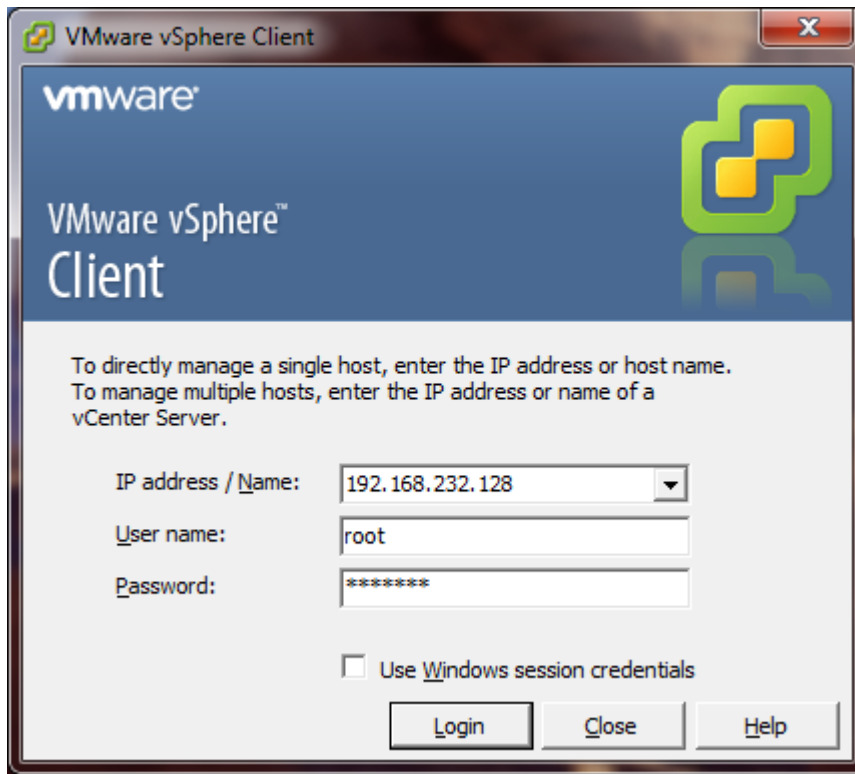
VMware vSphere Client

vmware

VMware vSphere™
Client

To directly manage a single host, enter the IP address or host name. To manage multiple hosts, enter the IP address or name of a vCenter Server.

IP address / Name: 192.168.232.128

User name: root

Password: *******

Use Windows session credentials

Login Close Help